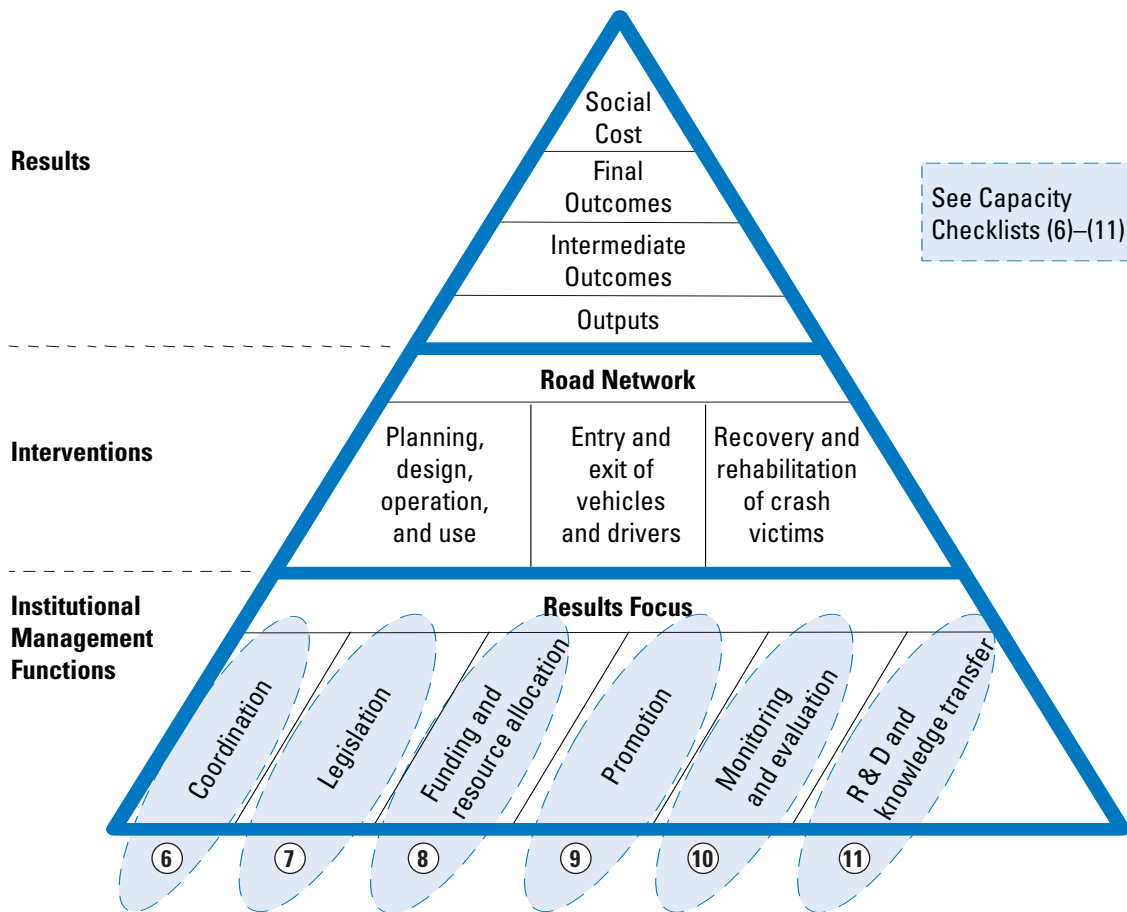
Results

Social Cost

Final Outcomes

Intermediate Outcomes

Outputs

See Capacity Checklists (6)–(11)

Interventions

Road Network

Planning, design, operation, and use

Entry and exit of vehicles and drivers

Recovery and rehabilitation of crash victims

Institutional Management Functions

Results Focus

Coordination

Legislation

Funding and resource allocation

Promotion

Monitoring and evaluation

R & D and knowledge transfer

6

7

8

9

10

11